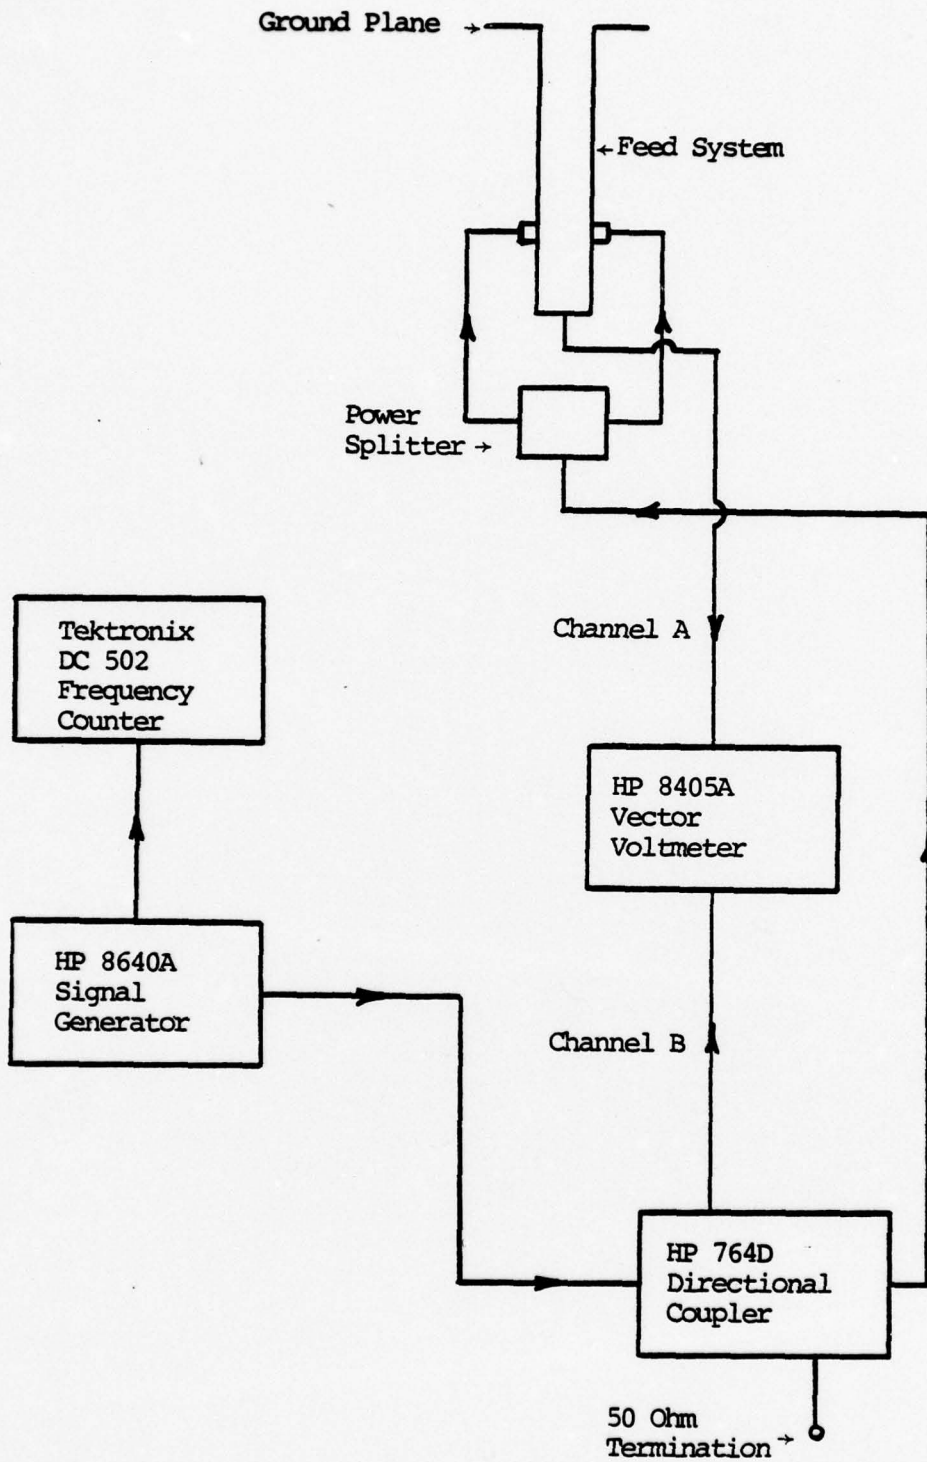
Ground Plane

Feed System

Power Splitter

Tektronix DC 502 Frequency Counter

Channel A

HP 8405A Vector Voltmeter

HP 8640A Signal Generator

Channel B

HP 764D Directional Coupler

50 Ohm Termination